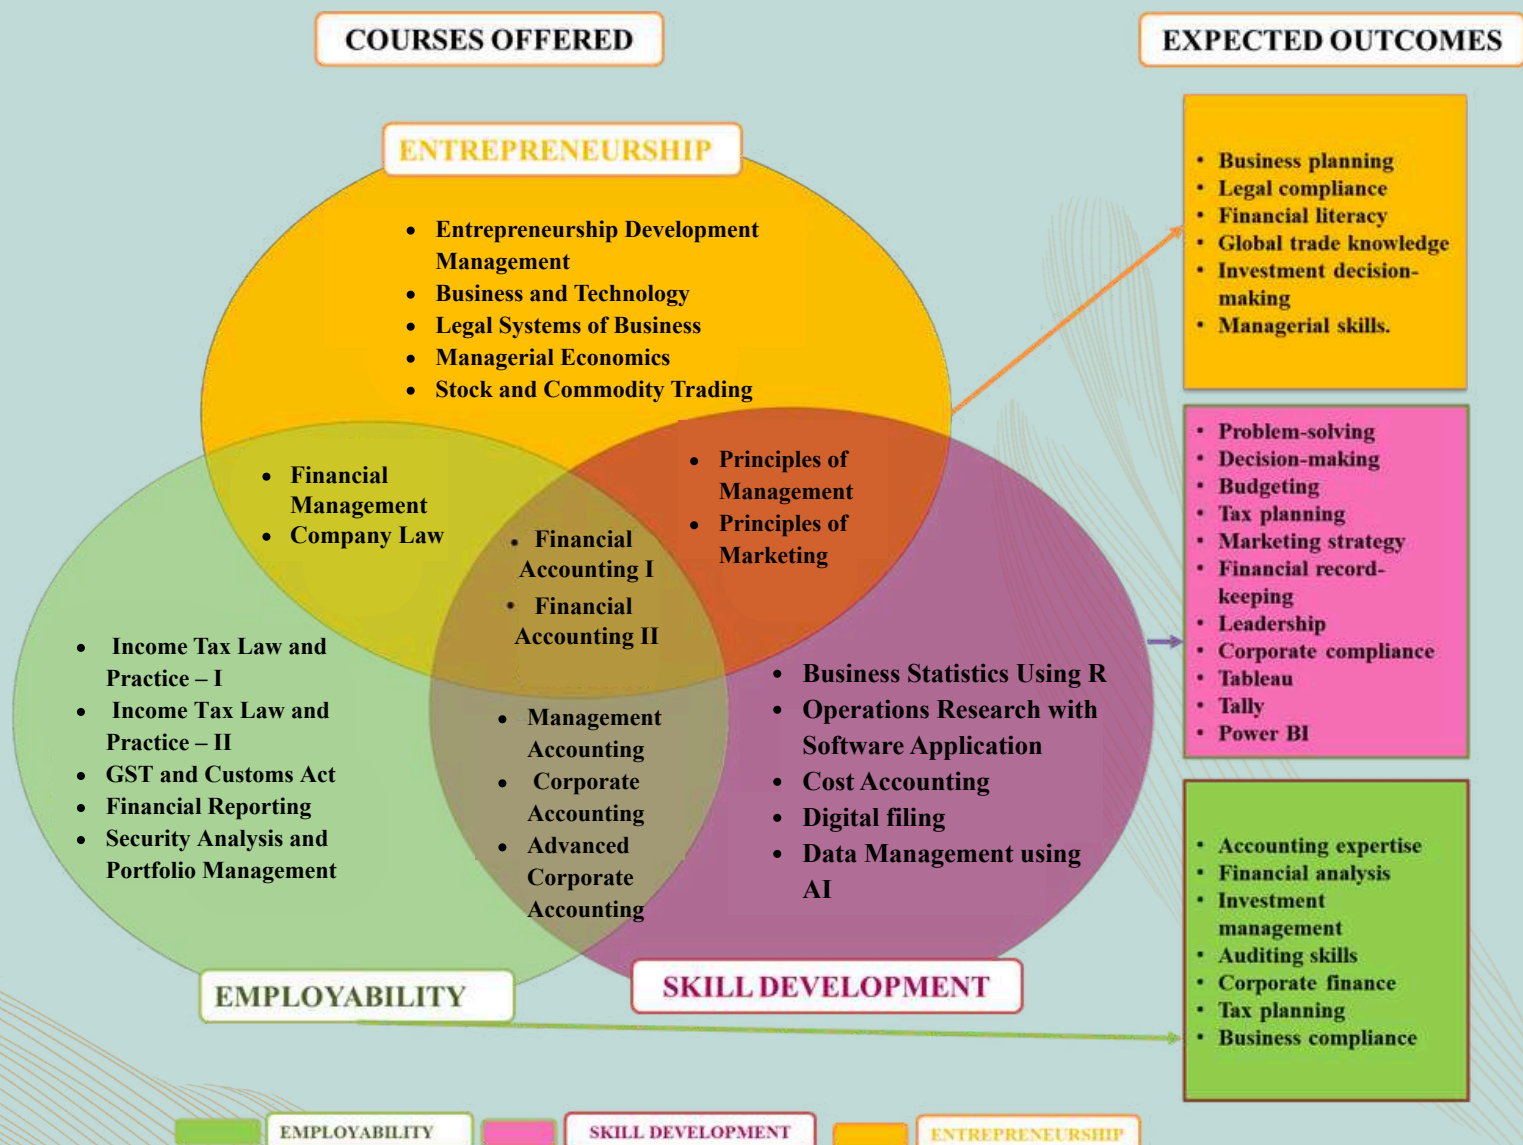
COURSES OFFERED

EXPECTED OUTCOMES

ENTREPRENEURSHIP

- Entrepreneurship Development Management
- Business and Technology
- Legal Systems of Business
- Managerial Economics
- Stock and Commodity Trading

- Financial Management
- Company Law

- Financial Accounting I
- Financial Accounting II

- Principles of Management
- Principles of Marketing

- Income Tax Law and Practice – I
- Income Tax Law and Practice – II
- GST and Customs Act
- Financial Reporting
- Security Analysis and Portfolio Management

- Management Accounting
- Corporate Accounting
- Advanced Corporate Accounting

- Business Statistics Using R
- Operations Research with Software Application
- Cost Accounting
- Digital filing
- Data Management using AI

EMPLOYABILITY

SKILL DEVELOPMENT

- Business planning
- Legal compliance
- Financial literacy
- Global trade knowledge
- Investment decision-making
- Managerial skills.

- Problem-solving
- Decision-making
- Budgeting
- Tax planning
- Marketing strategy
- Financial record-keeping
- Leadership
- Corporate compliance
- Tableau
- Tally
- Power BI

- Accounting expertise
- Financial analysis
- Investment management
- Auditing skills
- Corporate finance
- Tax planning
- Business compliance

EMPLOYABILITY

SKILL DEVELOPMENT

ENTREPRENEURSHIP